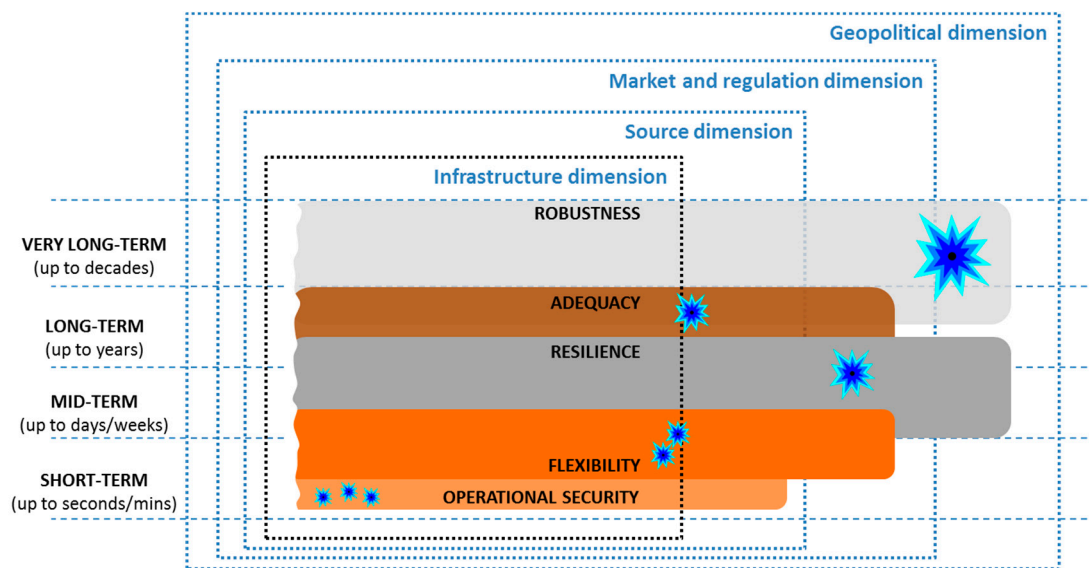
Geopolitical dimension

Market and regulation dimension

Source dimension

Infrastructure dimension

VERY LONG-TERM
(up to decades)

ROBUSTNESS

LONG-TERM
(up to years)

ADEQUACY

RESILIENCE

MID-TERM
(up to days/weeks)

SHORT-TERM
(up to seconds/mins)

FLEXIBILITY

OPERATIONAL SECURITY